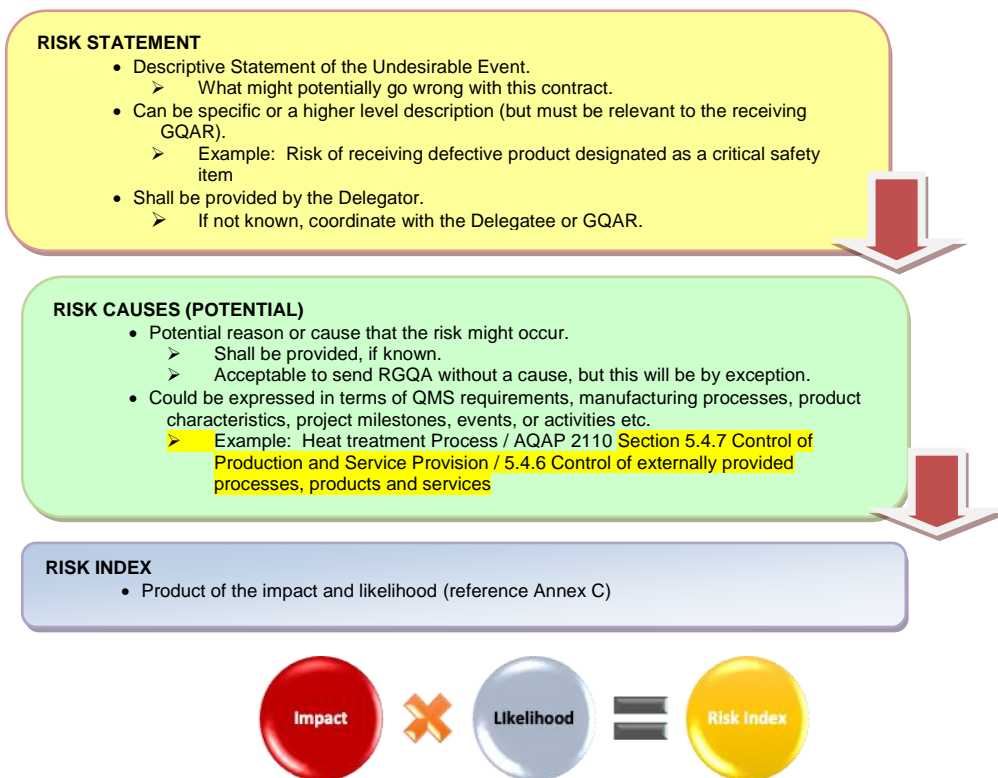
RISK STATEMENT

- Descriptive Statement of the Undesirable Event.
  - What might potentially go wrong with this contract.
- Can be specific or a higher level description (but must be relevant to the receiving GQAR).
  - Example: Risk of receiving defective product designated as a critical safety item
- Shall be provided by the Delegator.
  - If not known, coordinate with the Delegatee or GQAR.

RISK CAUSES (POTENTIAL)

- Potential reason or cause that the risk might occur.
  - Shall be provided, if known.
  - Acceptable to send RGQA without a cause, but this will be by exception.
- Could be expressed in terms of QMS requirements, manufacturing processes, product characteristics, project milestones, events, or activities etc.
  - Example: Heat treatment Process / AQAP 2110 Section 5.4.7 Control of Production and Service Provision / 5.4.6 Control of externally provided processes, products and services

RISK INDEX

- Product of the impact and likelihood (reference Annex C)

Impact Likelihood Risk Index